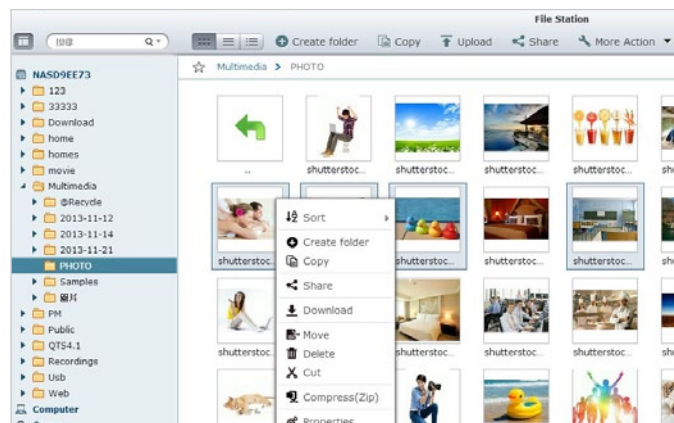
File Station

搜尋

Create folder Copy Upload Share More Action

NASD9EE73
123
33333
Download
home
homes
movie
Multimedia
@Recycle
2013-11-12
2013-11-14
2013-11-21
PHOTO
Samples
圖片
PM
Public
QTS4.1
Recordings
Usb
Web
Computer

Multimedia > PHOTO

..
shutterstoc...
shutterstoc...
shutterstoc...
shutterstoc...
shutterstoc...
shutterstoc...
shutterstoc...
shutterstoc...
shutterstoc...
shutterstoc...
shutterstoc...
shutterstoc...
shutterstoc...

Sort
Create folder
Copy
Share
Download
Move
Delete
Cut
Compress(Zip)
Properties